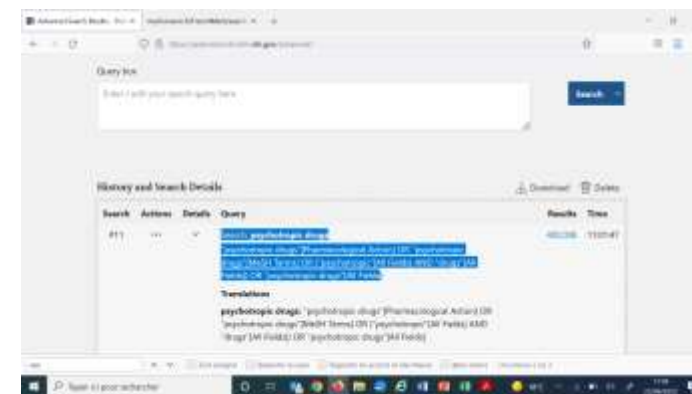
Query box

Enter / edit your search query here

Search

History and Search Details

Download Delete

| Search | Actions | Details | Query | Results | Time |
|---|---|---|---|---|---|
| #11 | ··· | ˅ | Search: psychotropic drugs "psychotropic drugs"[Pharmacological Action] OR "psychotropic drugs"[MeSH Terms] OR ("psychotropic"[All Fields] AND "drugs"[All Fields]) OR "psychotropic drugs"[All Fields] | 400,036 | 13:05:47 |

Translations

psychotropic drugs: "psychotropic drugs"[Pharmacological Action] OR "psychotropic drugs"[MeSH Terms] OR ("psychotropic"[All Fields] AND "drugs"[All Fields]) OR "psychotropic drugs"[All Fields]

Taper ici pour rechercher